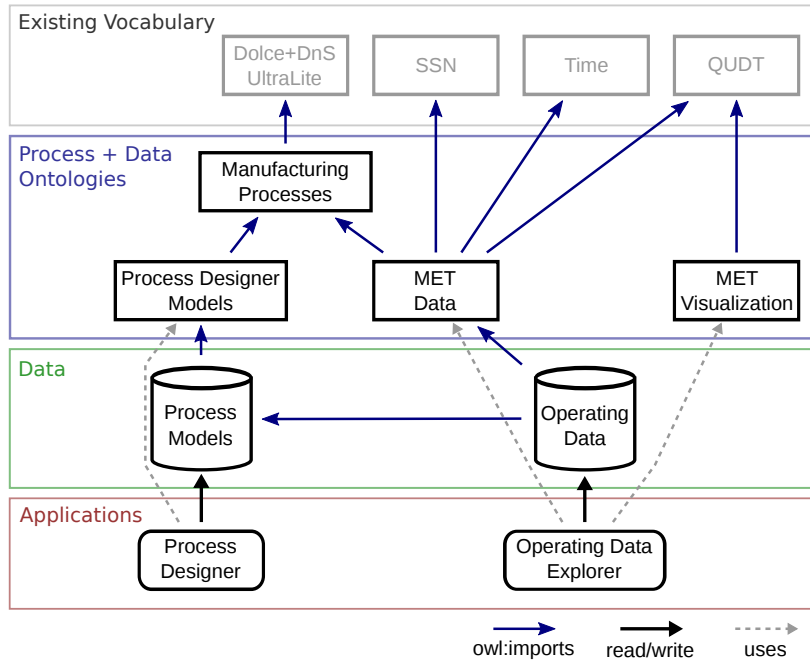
Existing Vocabulary

Dolce+DnS UltraLite

SSN

Time

QUDT

Process + Data Ontologies

Manufacturing Processes

Process Designer Models

MET Data

MET Visualization

Data

Process Models

Operating Data

Applications

Process Designer

Operating Data Explorer

owl:imports

read/write

uses